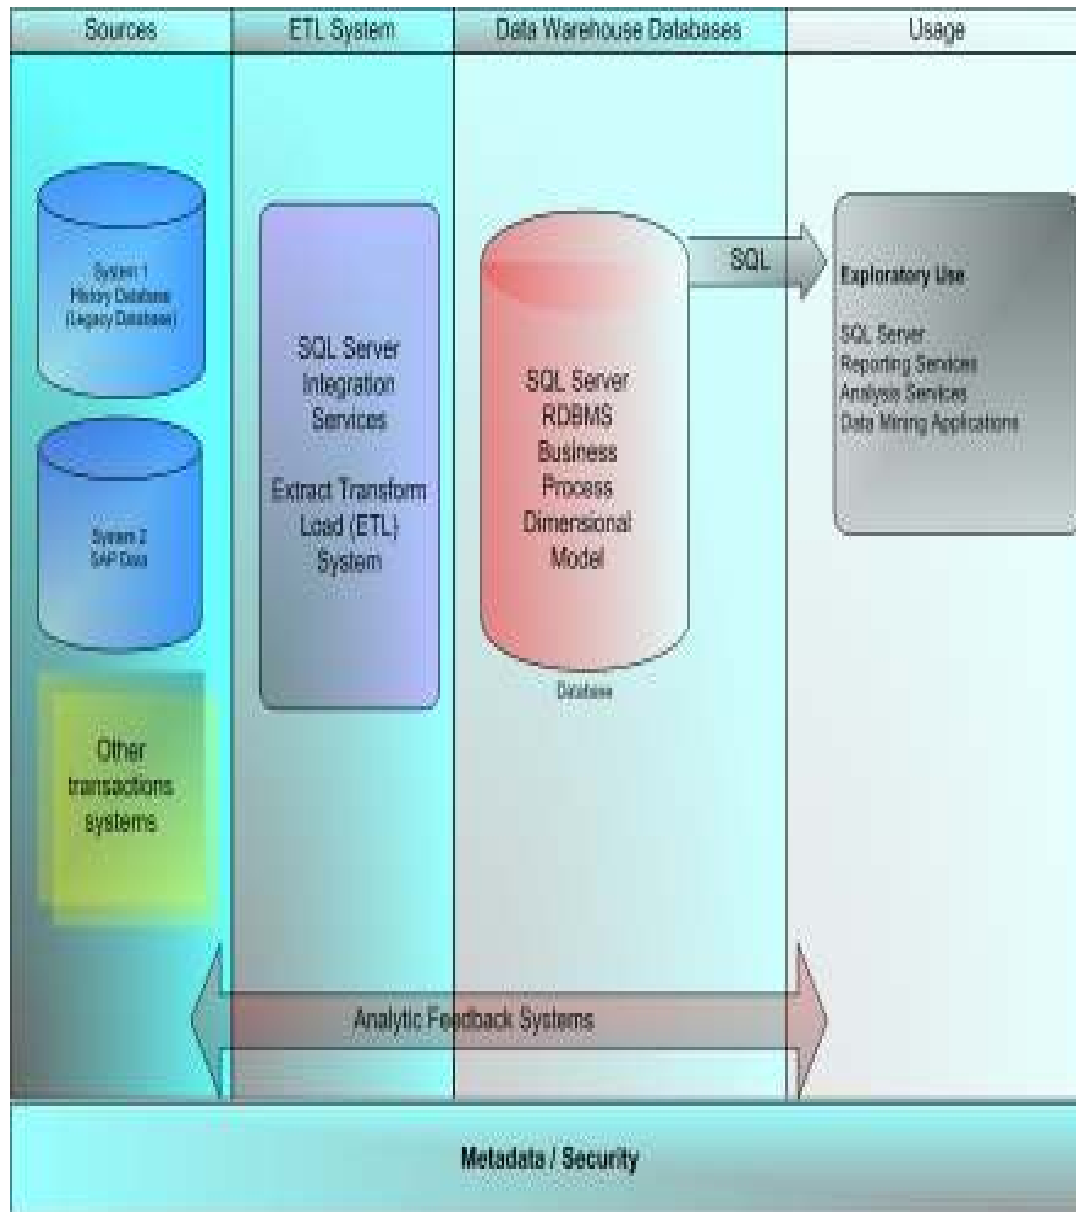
Sources

ETL System

Data Warehouse Databases

Usage

System 1
History Database
(Legacy Database)

System 2
SAP Data

Other transactions systems

SQL Server Integration Services

Extract Transform Load (ETL) System

SQL Server RDBMS Business Process Dimensional Model

Database

SQL

Exploratory Use

SQL Server
Reporting Services
Analysis Services
Data Mining Applications

Analytic Feedback Systems

Metadata / Security